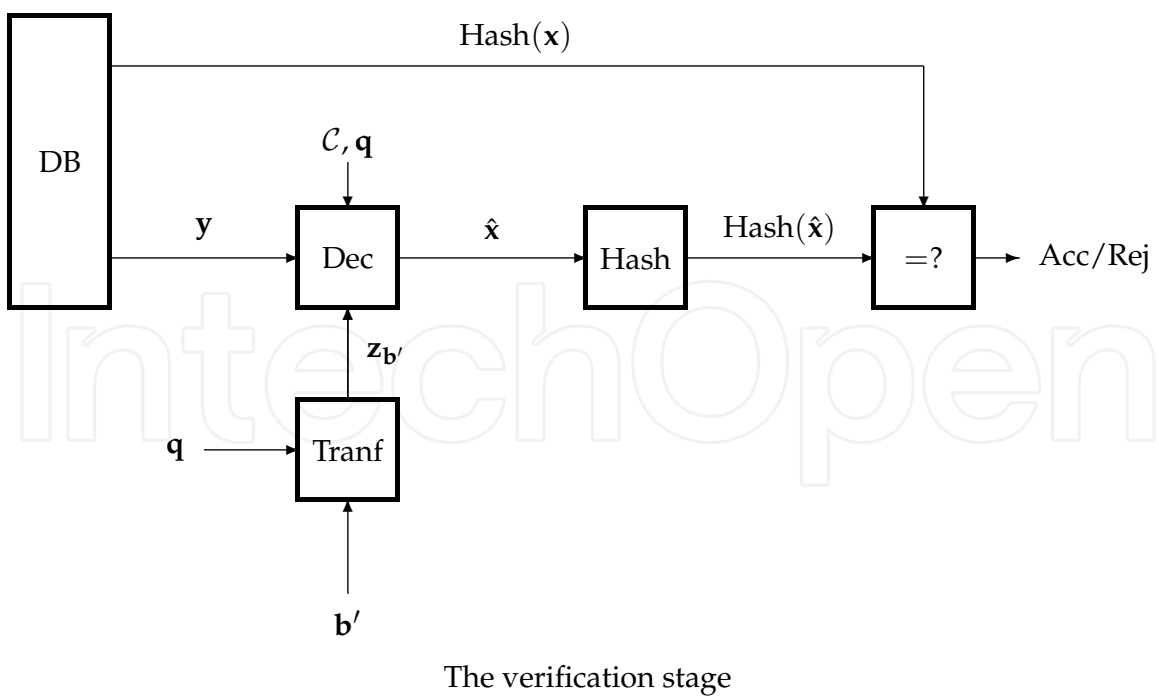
$\text{Hash}(\mathbf{x})$

DB

$\mathcal{C}, \mathbf{q}$

$\mathbf{y}$

Dec

$\hat{\mathbf{x}}$

Hash

$\text{Hash}(\hat{\mathbf{x}})$

$=?$

Acc/Rej

IntechOpen

$\mathbf{z_{b'}}$

$\mathbf{q}$

Tranf

$\mathbf{b}'$

The verification stage